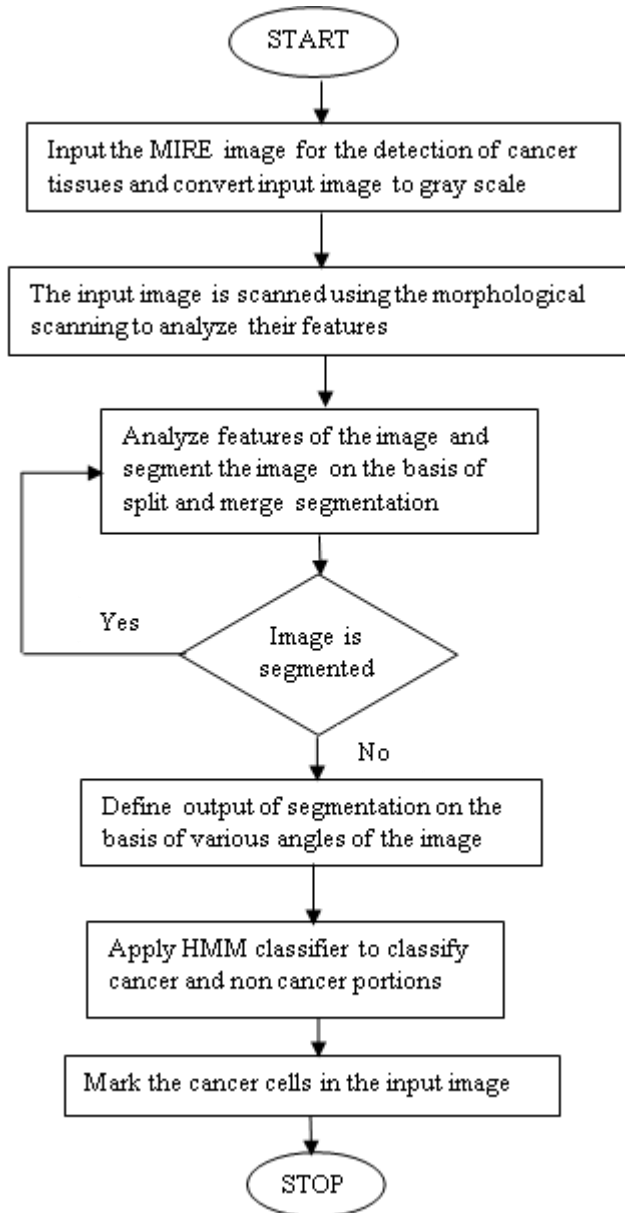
START

Input the MIRE image for the detection of cancer tissues and convert input image to gray scale

The input image is scanned using the morphological scanning to analyze their features

Analyze features of the image and segment the image on the basis of split and merge segmentation

Yes

Image is segmented

No

Define output of segmentation on the basis of various angles of the image

Apply HMM classifier to classify cancer and non cancer portions

Mark the cancer cells in the input image

STOP